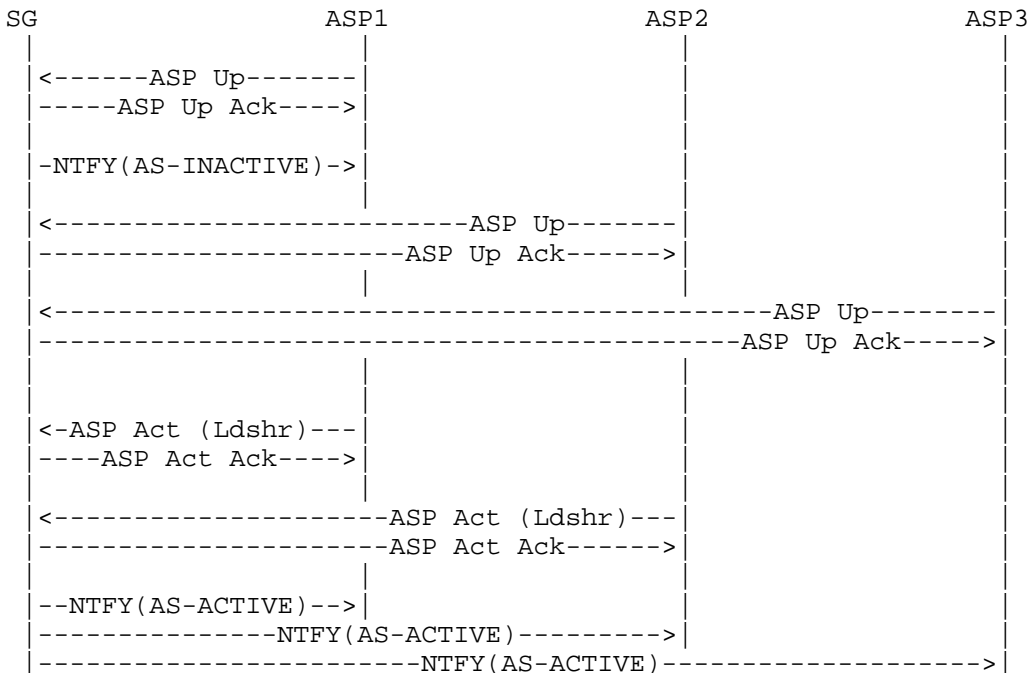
SG ASP1 ASP2 ASP3

<------ASP Up-------

-----ASP Up Ack---->

-NTFY(AS-INACTIVE)->

<------------------------ASP Up-------

---------------------ASP Up Ack------>

<---------------------------------------------ASP Up--------

-----------------------------------------ASP Up Ack----->

<-ASP Act (Ldshr)---

----ASP Act Ack---->

<--------------------ASP Act (Ldshr)---

--------------------ASP Act Ack------>

--NTFY(AS-ACTIVE)-->

---------------NTFY(AS-ACTIVE)--------->

-----------------------NTFY(AS-ACTIVE)------------------>